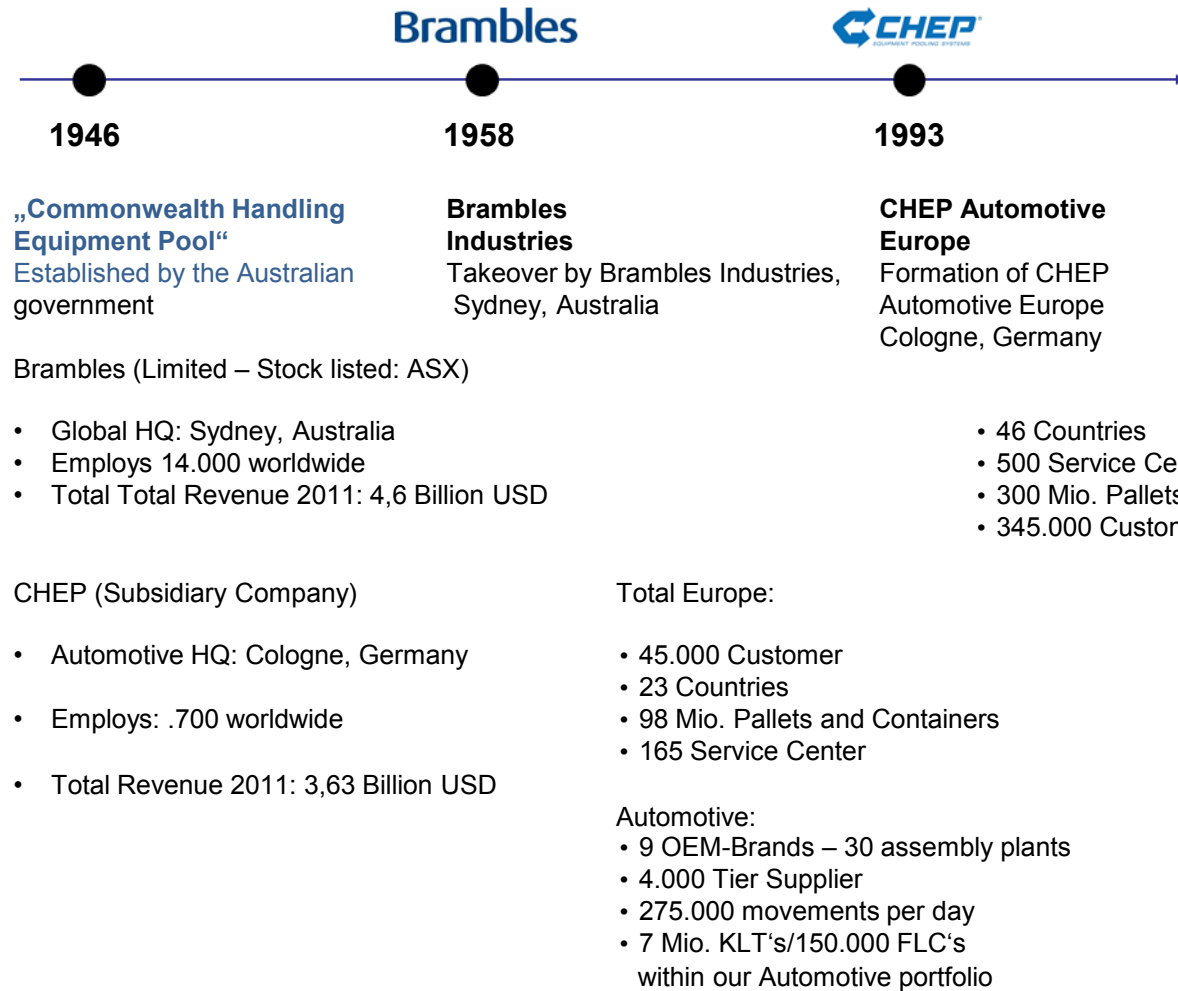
Brambles

CHEP EQUIPMENT POOLING SYSTEMS

1946

1958

1993

„Commonwealth Handling Equipment Pool“
Established by the Australian government

Brambles Industries
Takeover by Brambles Industries, Sydney, Australia

CHEP Automotive Europe
Formation of CHEP Automotive Europe Cologne, Germany

Brambles (Limited – Stock listed: ASX)

• Global HQ: Sydney, Australia
• Employs 14.000 worldwide
• Total Total Revenue 2011: 4,6 Billion USD

• 46 Countries
• 500 Service Ce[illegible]
• 300 Mio. Pallet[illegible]
• 345.000 Custo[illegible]

CHEP (Subsidiary Company)

• Automotive HQ: Cologne, Germany

• Employs: .700 worldwide

• Total Revenue 2011: 3,63 Billion USD

Total Europe:

• 45.000 Customer
• 23 Countries
• 98 Mio. Pallets and Containers
• 165 Service Center

Automotive:
• 9 OEM-Brands – 30 assembly plants
• 4.000 Tier Supplier
• 275.000 movements per day
• 7 Mio. KLT‘s/150.000 FLC‘s within our Automotive portfolio